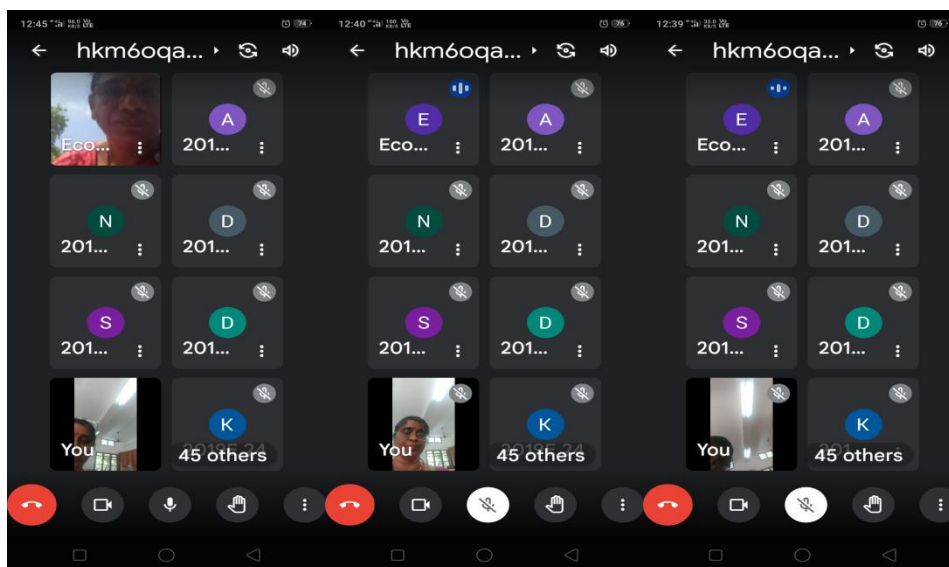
12:45 74
← hkm6oqa...
Eco...
A
201...
N
201...
D
201...
S
201...
D
201...
You
K
45 others

12:40 76
← hkm6oqa...
E
Eco...
A
201...
N
201...
D
201...
S
201...
D
201...
You
K
45 others

12:39 76
← hkm6oqa...
E
Eco...
A
201...
N
201...
D
201...
S
201...
D
201...
You
K
45 others